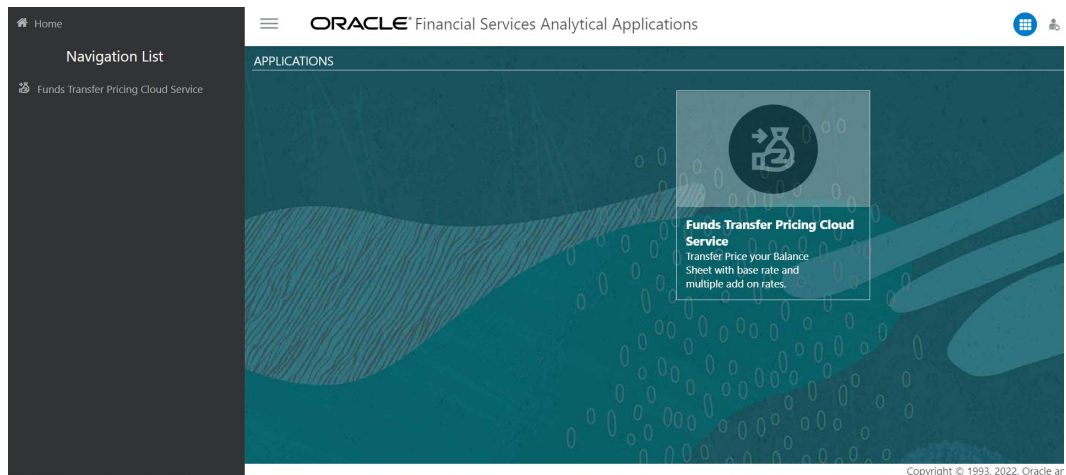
Home

Navigation List

Funds Transfer Pricing Cloud Service

ORACLE® Financial Services Analytical Applications

APPLICATIONS

Funds Transfer Pricing Cloud Service
Transfer Price your Balance Sheet with base rate and multiple add on rates.

Copyright © 1993, 2022, Oracle ar